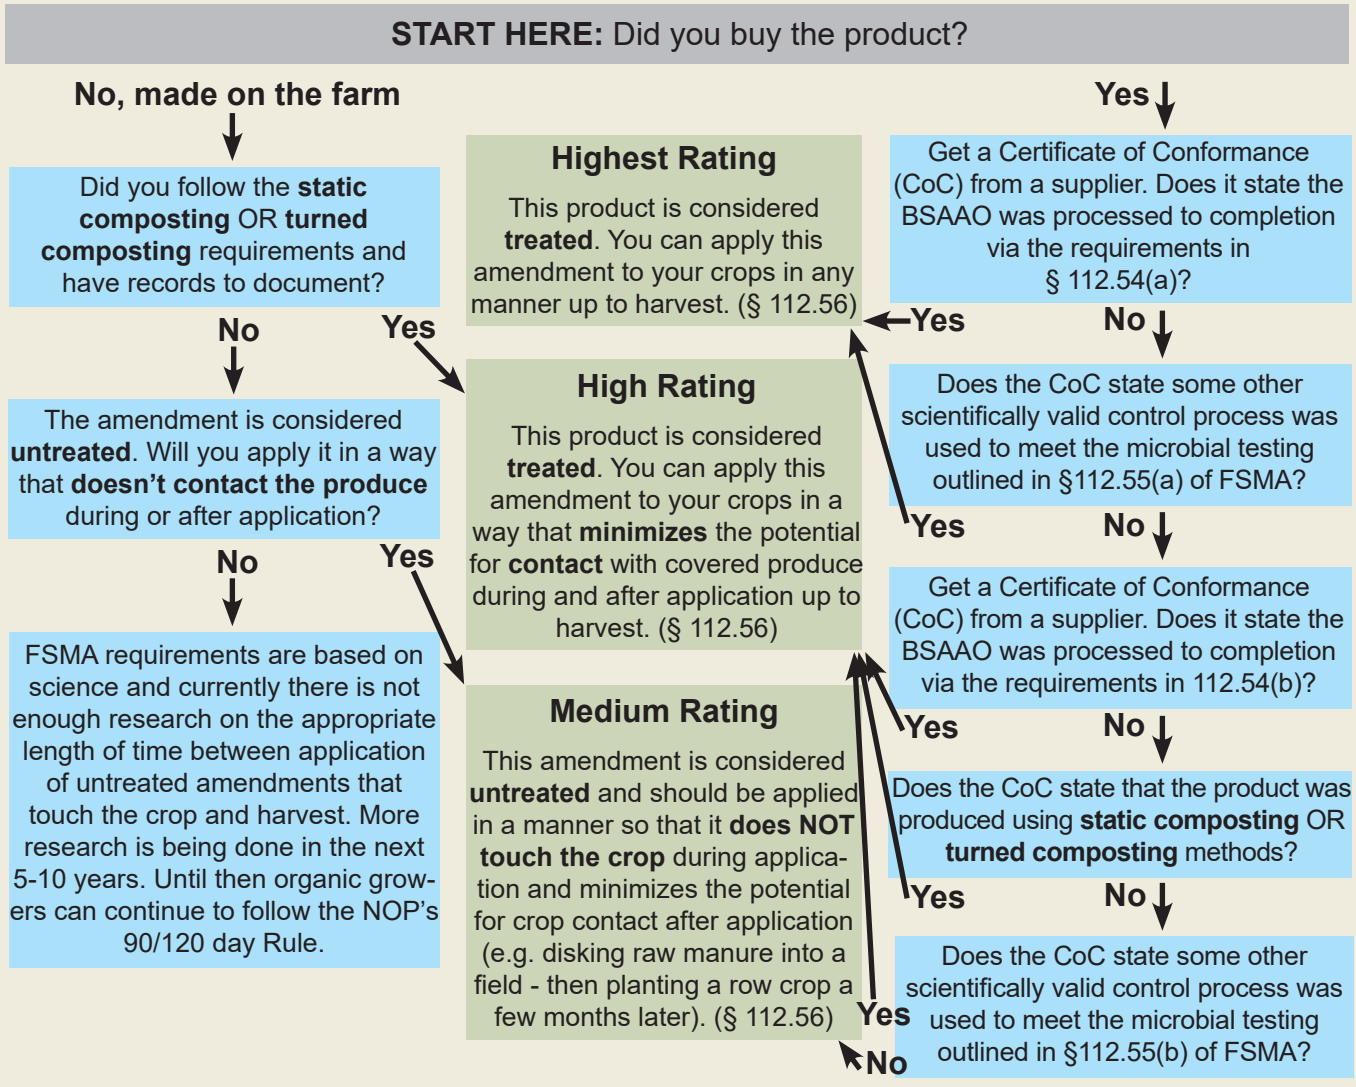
START HERE: Did you buy the product?

No, made on the farm

Did you follow the **static composting** OR **turned composting** requirements and have records to document?

No

Yes

The amendment is considered **untreated**. Will you apply it in a way that **doesn't contact the produce** during or after application?

No

Yes

FSMA requirements are based on science and currently there is not enough research on the appropriate length of time between application of untreated amendments that touch the crop and harvest. More research is being done in the next 5-10 years. Until then organic growers can continue to follow the NOP's 90/120 day Rule.

Highest Rating

This product is considered **treated**. You can apply this amendment to your crops in any manner up to harvest. (§ 112.56)

High Rating

This product is considered **treated**. You can apply this amendment to your crops in a way that **minimizes** the potential for **contact** with covered produce during and after application up to harvest. (§ 112.56)

Medium Rating

This amendment is considered **untreated** and should be applied in a manner so that it **does NOT touch the crop** during application and minimizes the potential for crop contact after application (e.g. disking raw manure into a field - then planting a row crop a few months later). (§ 112.56)

Yes

Get a Certificate of Conformance (CoC) from a supplier. Does it state the BSAAO was processed to completion via the requirements in § 112.54(a)?

Yes

No

Does the CoC state some other scientifically valid control process was used to meet the microbial testing outlined in §112.55(a) of FSMA?

Yes

No

Get a Certificate of Conformance (CoC) from a supplier. Does it state the BSAAO was processed to completion via the requirements in 112.54(b)?

Yes

No

Does the CoC state that the product was produced using **static composting** OR **turned composting** methods?

Yes

No

Does the CoC state some other scientifically valid control process was used to meet the microbial testing outlined in §112.55(b) of FSMA?

Yes

No